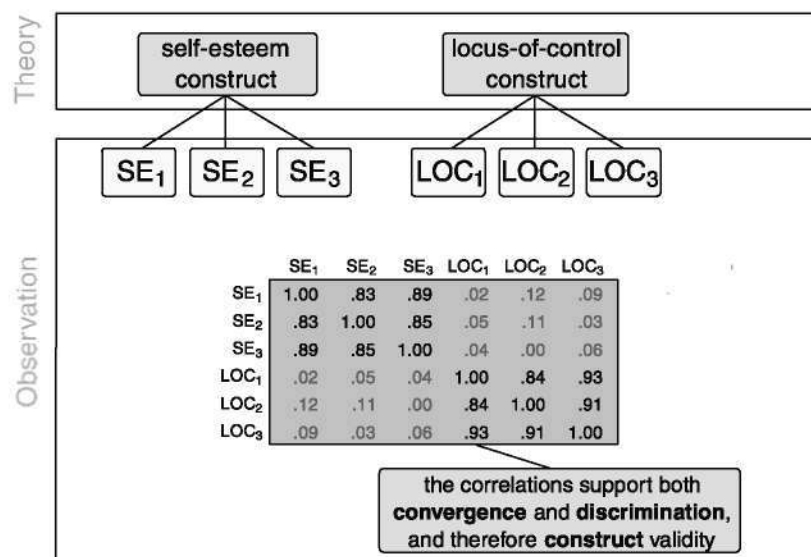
Theory

self-esteem construct

locus-of-control construct

$SE_1$ $SE_2$ $SE_3$ $LOC_1$ $LOC_2$ $LOC_3$

Observation

| | $SE_1$ | $SE_2$ | $SE_3$ | $LOC_1$ | $LOC_2$ | $LOC_3$ |
|---|---|---|---|---|---|---|
| $SE_1$ | 1.00 | .83 | .89 | .02 | .12 | .09 |
| $SE_2$ | .83 | 1.00 | .85 | .05 | .11 | .03 |
| $SE_3$ | .89 | .85 | 1.00 | .04 | .00 | .06 |
| $LOC_1$ | .02 | .05 | .04 | 1.00 | .84 | .93 |
| $LOC_2$ | .12 | .11 | .00 | .84 | 1.00 | .91 |
| $LOC_3$ | .09 | .03 | .06 | .93 | .91 | 1.00 |

the correlations support both **convergence** and **discrimination**, and therefore **construct** validity